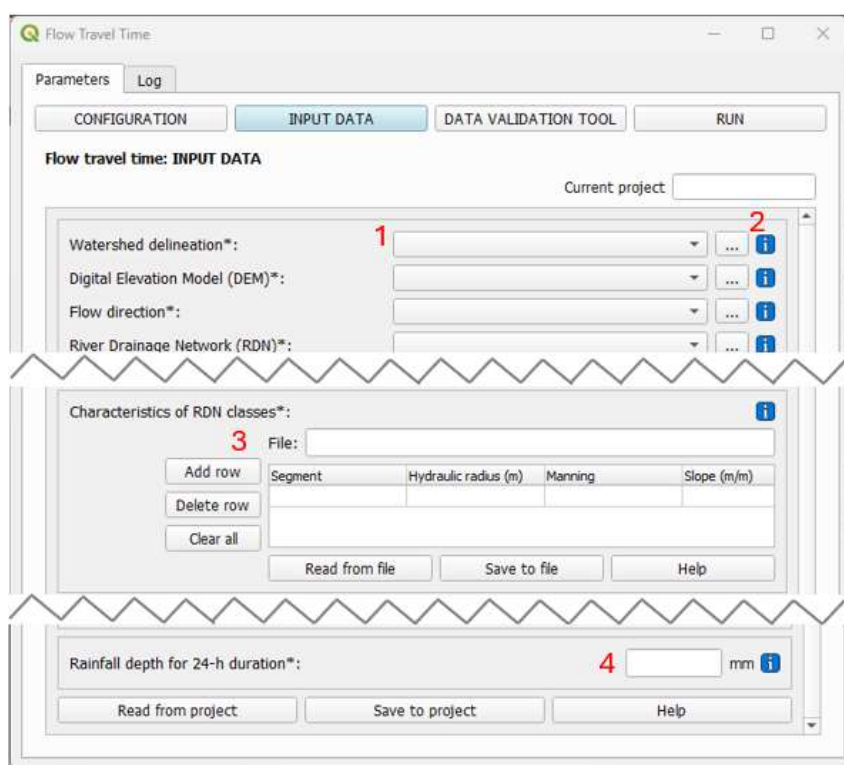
Flow Travel Time

Parameters | Log

CONFIGURATION | INPUT DATA | DATA VALIDATION TOOL | RUN

Flow travel time: INPUT DATA

Current project

Watershed delineation*: 1 ... 2

Digital Elevation Model (DEM)*: ...

Flow direction*: ...

River Drainage Network (RDN)*: ...

Characteristics of RDN classes*:

3 File:

Add row

Delete row

Clear all

| Segment | Hydraulic radius (m) | Manning | Slope (m/m) |
|---|---|---|---|
| | | | |

Read from file | Save to file | Help

Rainfall depth for 24-h duration*: 4 mm

Read from project | Save to project | Help